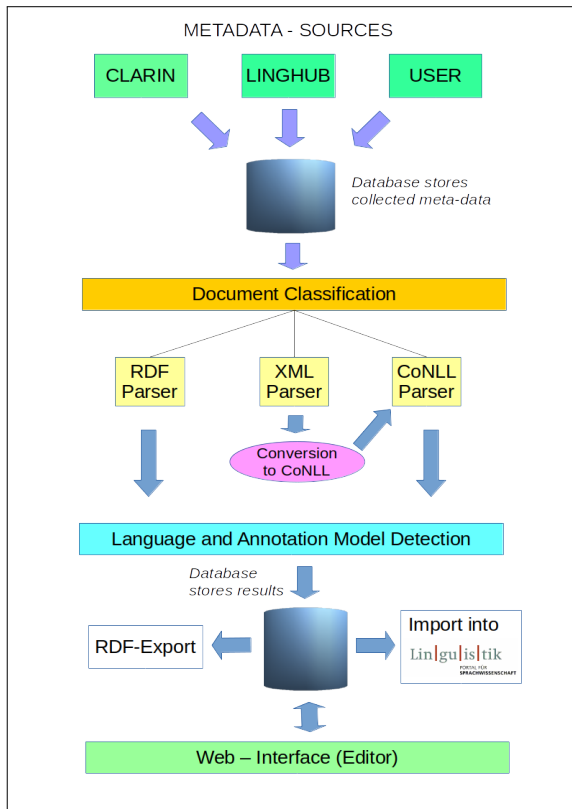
METADATA - SOURCES

CLARIN

LINGHUB

USER

Database stores collected meta-data

Document Classification

RDF Parser

XML Parser

CoNLL Parser

Conversion to CoNLL

Language and Annotation Model Detection

Database stores results

RDF-Export

Import into

Lin|gu|is|tik
PORTAL FÜR SPRACHWISSENSCHAFT

Web – Interface (Editor)